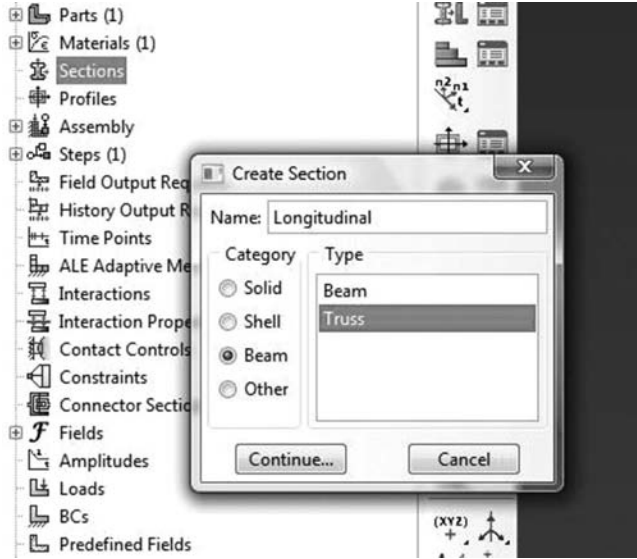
Parts (1)
Materials (1)
Sections
Profiles
Assembly
Steps (1)
Field Output Req
History Output R
Time Points
ALE Adaptive Me
Interactions
Interaction Prope
Contact Controls
Constraints
Connector Sectio
Fields
Amplitudes
Loads
BCs
Predefined Fields

Create Section
Name: Longitudinal
Category
Solid
Shell
Beam
Other
Type
Beam
Truss
Continue...
Cancel

n2 n1 t
(XYZ)